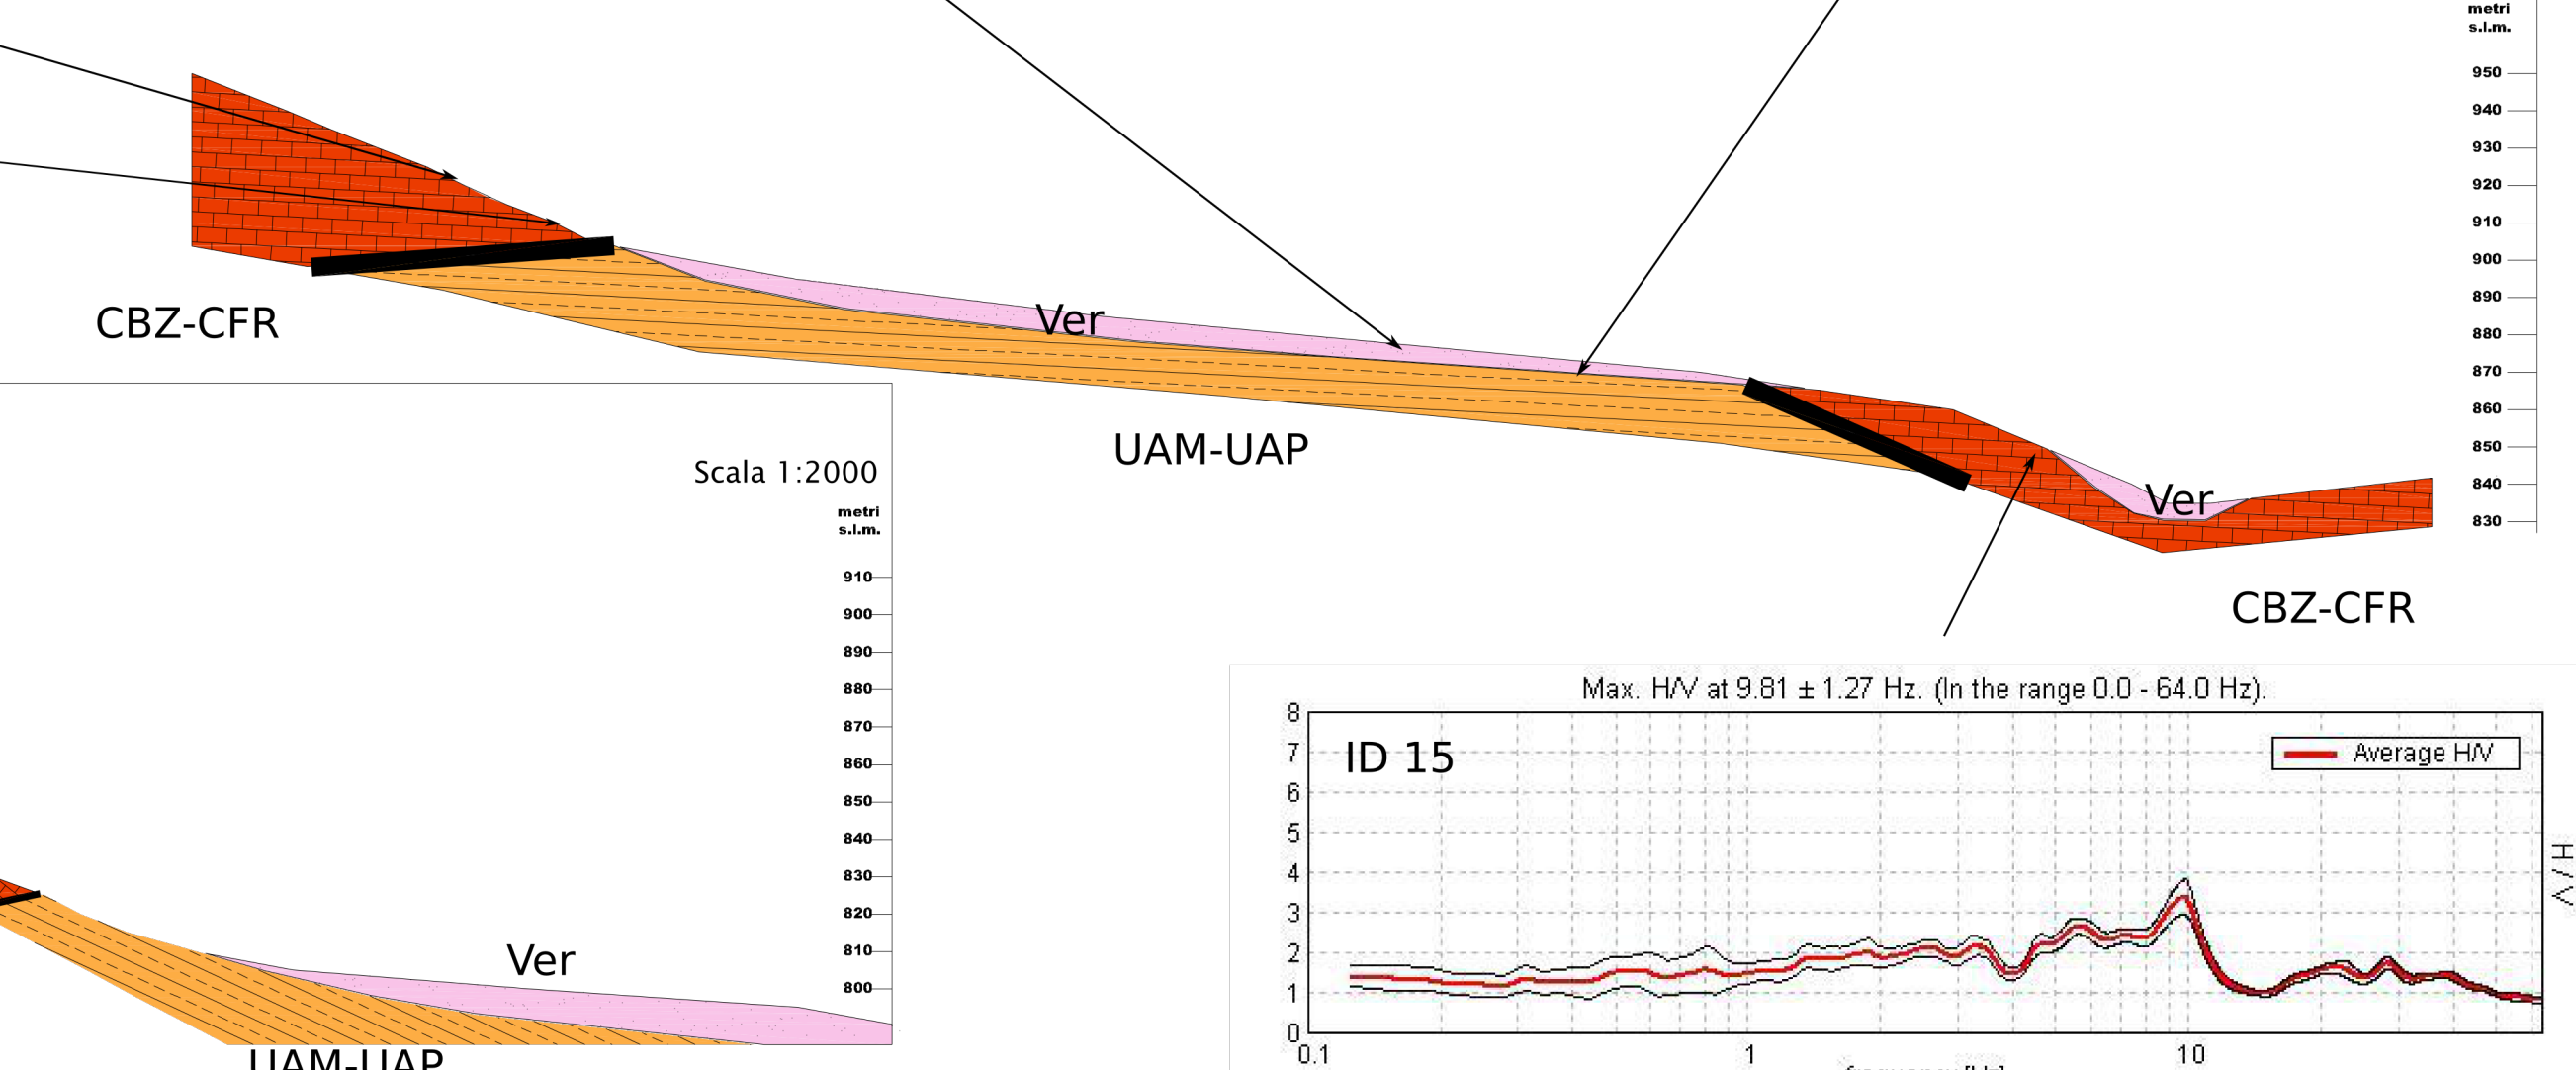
metri
s.l.m.
950
940
930
920
910
900
890
880
870
860
850
840
830

CBZ-CFR
Ver
UAM-UAP
Ver
CBZ-CFR

Scala 1:2000
metri
s.l.m.
910
900
890
880
870
860
850
840
830
820
810
800

Ver
UAM-UAP

Max. H/V at 9.81 ± 1.27 Hz. (In the range 0.0 - 64.0 Hz).
ID 15
Average H/V
8
7
6
5
4
3
2
1
0
0.1
1
10
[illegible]
H/V